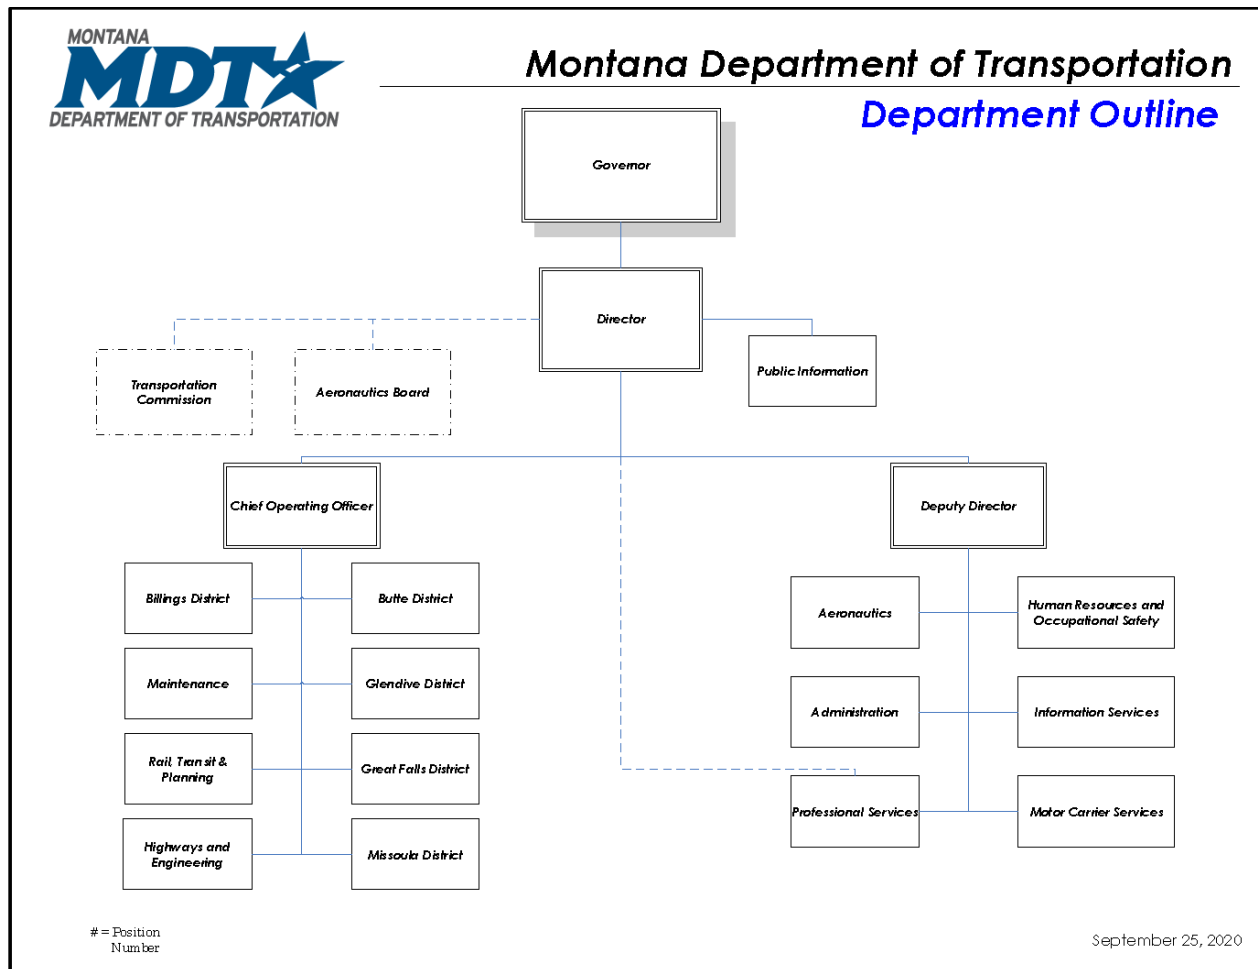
MONTANA
MDT
DEPARTMENT OF TRANSPORTATION

Montana Department of Transportation
Department Outline

Governor

Director

Transportation Commission

Aeronautics Board

Public Information

Chief Operating Officer

Deputy Director

Billings District

Butte District

Maintenance

Glendive District

Rail, Transit & Planning

Great Falls District

Highways and Engineering

Missoula District

Aeronautics

Human Resources and Occupational Safety

Administration

Information Services

Professional Services

Motor Carrier Services

# = Position Number

September 25, 2020